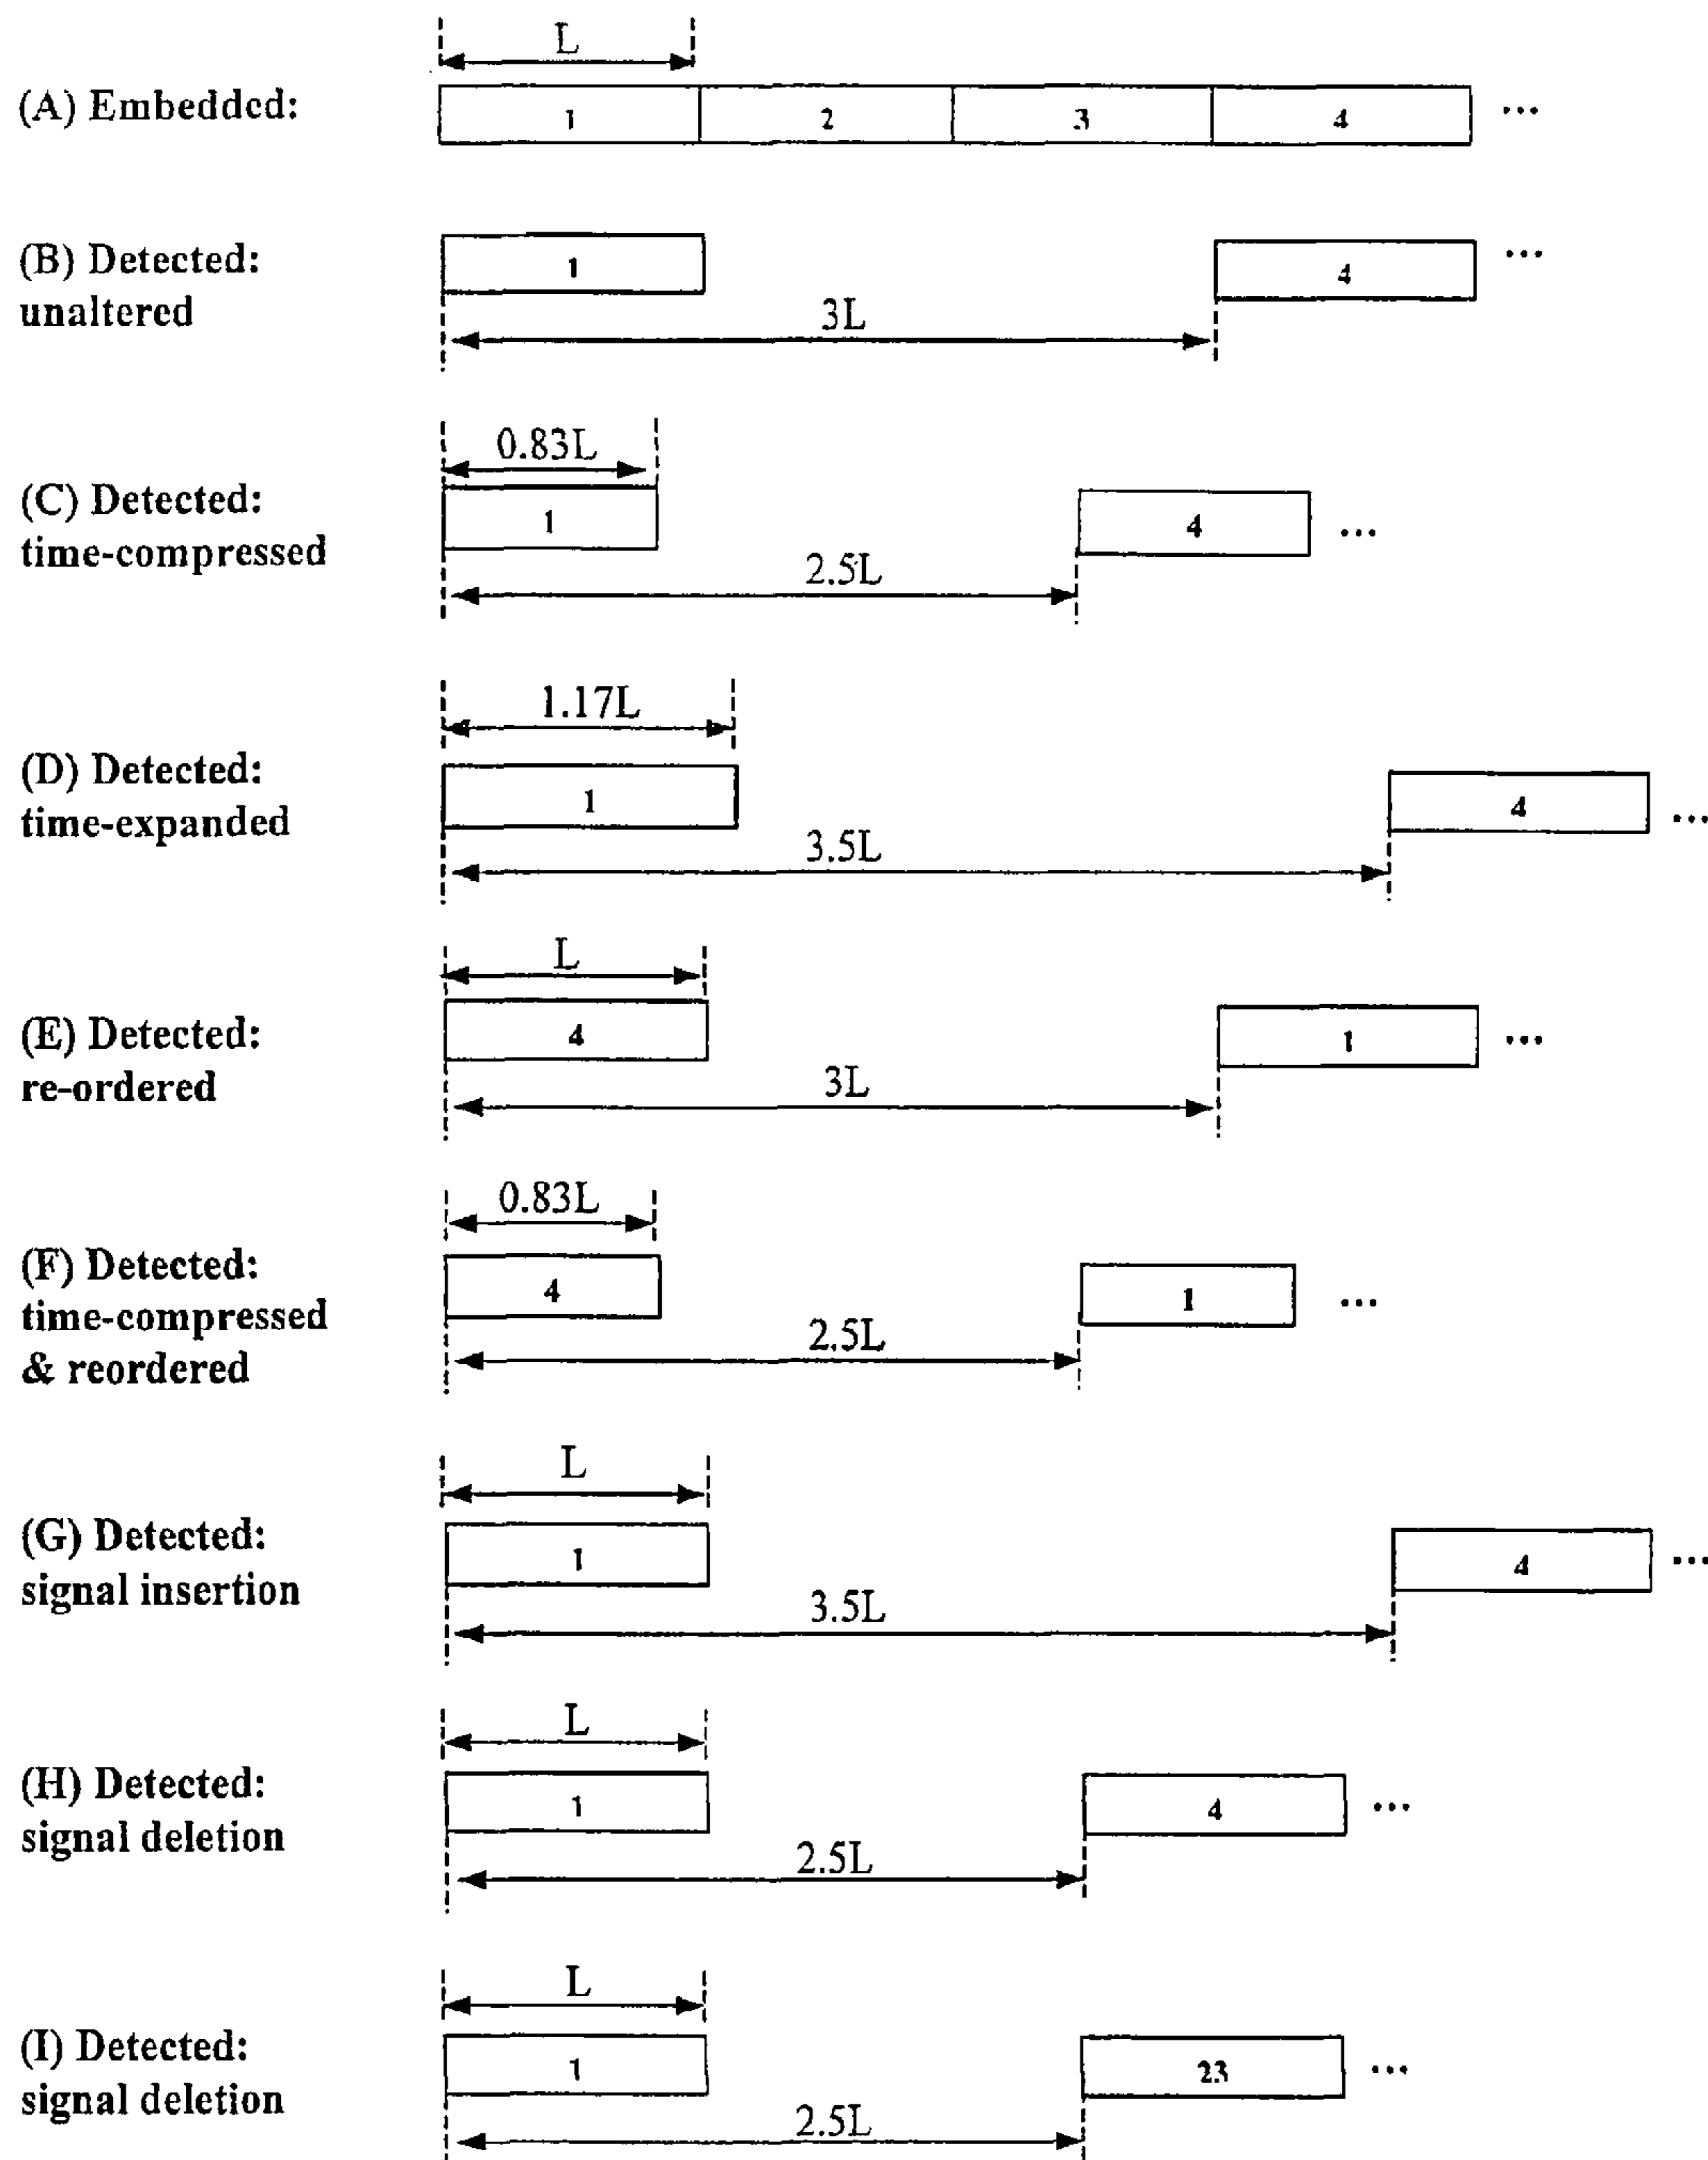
L

(A) Embedded:

1 2 3 4 ...

(B) Detected: unaltered

1 4 ...

3L

0.83L

(C) Detected: time-compressed

1 4 ...

2.5L

1.17L

(D) Detected: time-expanded

1 4 ...

3.5L

L

(E) Detected: re-ordered

4 1 ...

3L

0.83L

(F) Detected: time-compressed & reordered

4 1 ...

2.5L

L

(G) Detected: signal insertion

1 4 ...

3.5L

L

(H) Detected: signal deletion

1 4 ...

2.5L

L

(I) Detected: signal deletion

1 23 ...

2.5L